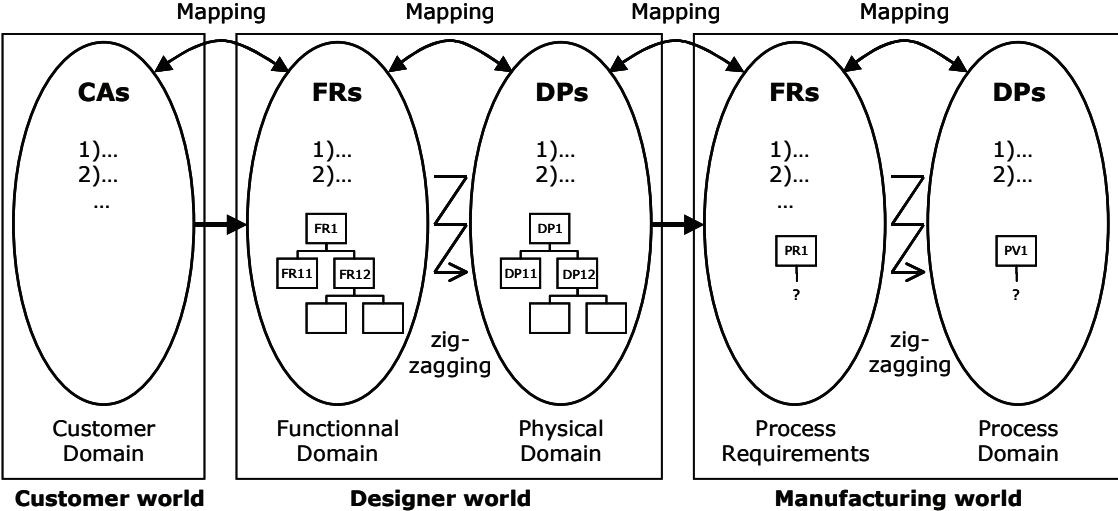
Mapping Mapping Mapping Mapping

CAs

1)...
2)...
...

Customer Domain

FRs

1)...
2)...

FR1
FR11 FR12

zig-zagging

DPs

1)...
2)...

DP1
DP11 DP12

Functionnal Domain

Physical Domain

FRs

1)...
2)...
...

PR1
?

zig-zagging

DPs

1)...
2)...

PV1
?

Process Requirements

Process Domain

Customer world

Designer world

Manufacturing world